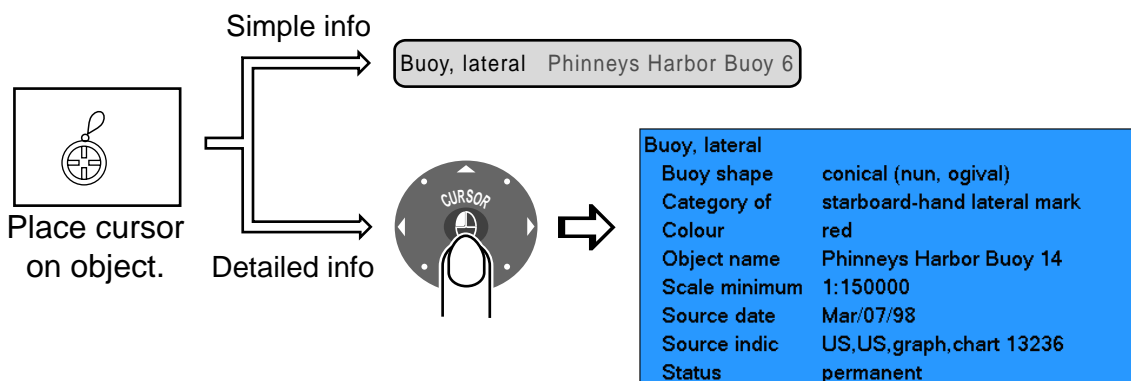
Simple info

Buoy, lateral Phinneys Harbor Buoy 6

Place cursor on object.

CURSOR

Detailed info

Buoy, lateral

| | |
|---|---|
| Buoy shape | conical (nun, ogival) |
| Category of | starboard-hand lateral mark |
| Colour | red |
| Object name | Phinneys Harbor Buoy 14 |
| Scale minimum | 1:150000 |
| Source date | Mar/07/98 |
| Source indic | US,US,graph,chart 13236 |
| Status | permanent |